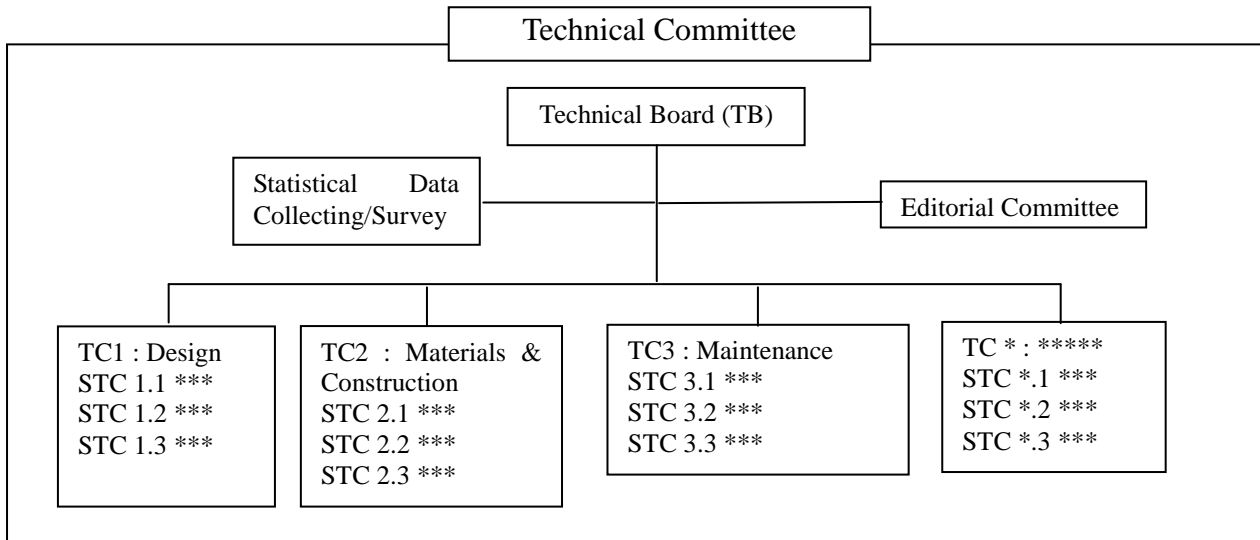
Technical Committee

Technical Board (TB)

Statistical Data Collecting/Survey

Editorial Committee

TC1 : Design
STC 1.1 ***
STC 1.2 ***
STC 1.3 ***

TC2 : Materials & Construction
STC 2.1 ***
STC 2.2 ***
STC 2.3 ***

TC3 : Maintenance
STC 3.1 ***
STC 3.2 ***
STC 3.3 ***

TC * : *****
STC *.1 ***
STC *.2 ***
STC *.3 ***